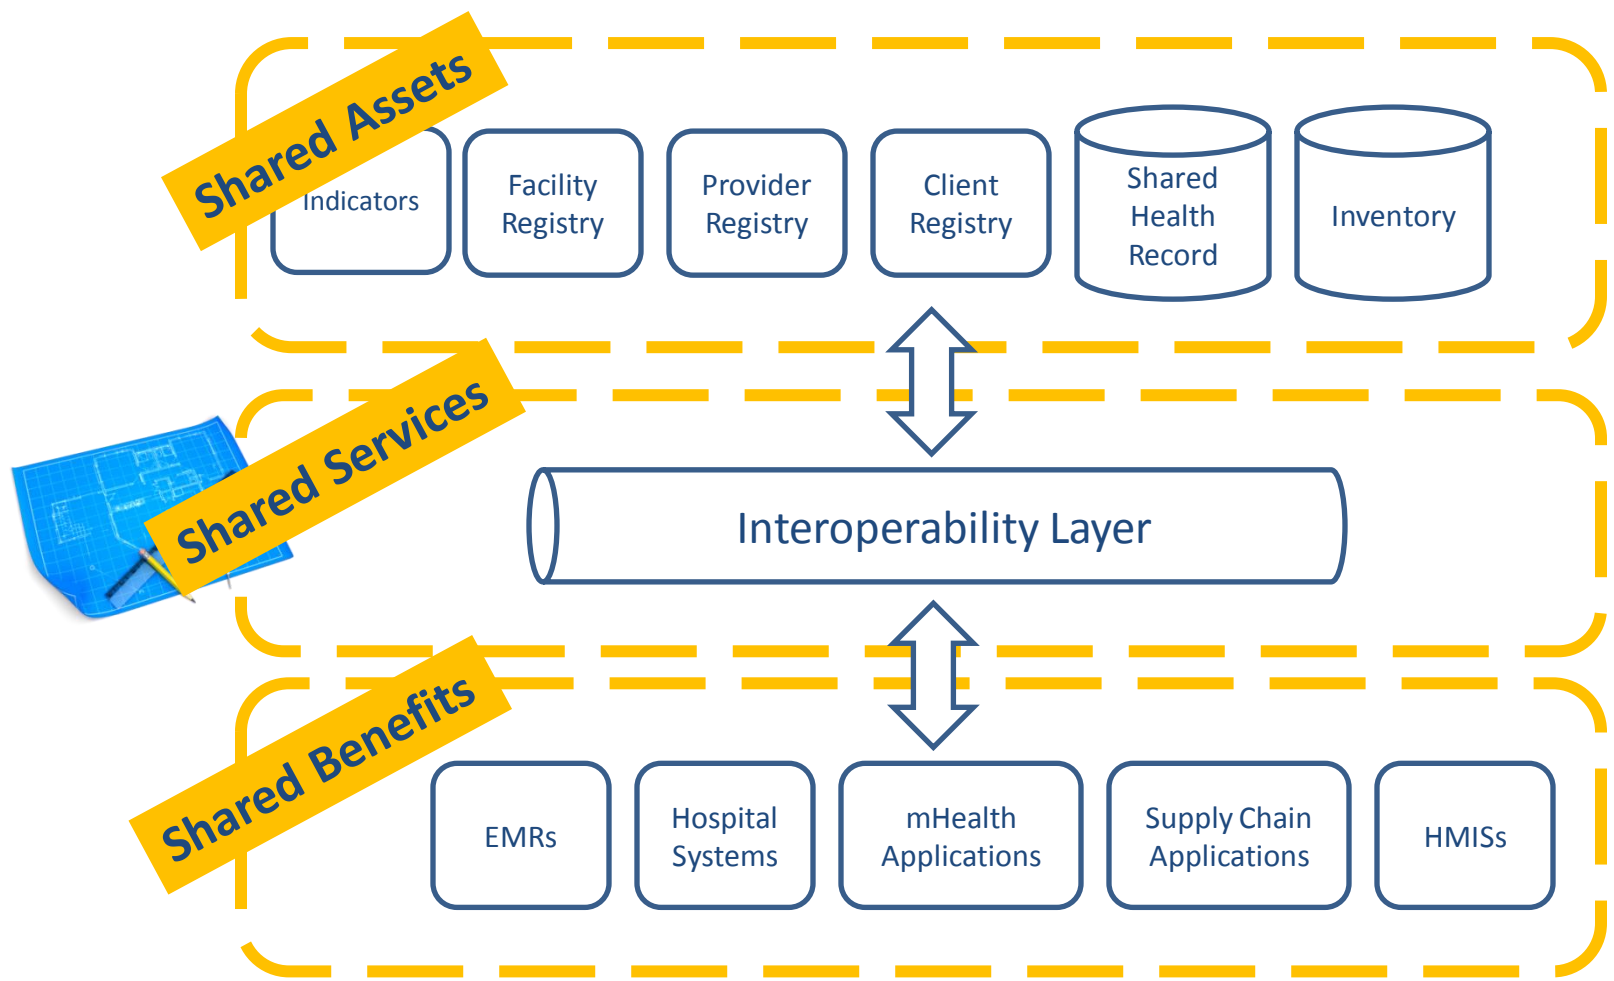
Shared Assets

Indicators

Facility Registry

Provider Registry

Client Registry

Shared Health Record

Inventory

Shared Services

Interoperability Layer

Shared Benefits

EMRs

Hospital Systems

mHealth Applications

Supply Chain Applications

HMISs